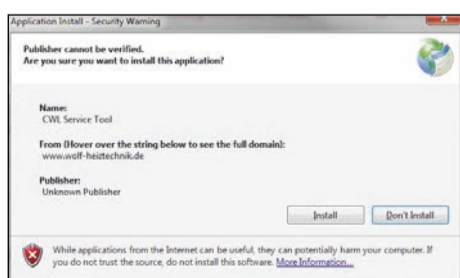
Application Install - Security Warning

Publisher cannot be verified.
Are you sure you want to install this application?

Name:
CWL Service Tool

From (Hover over the string below to see the full domain):
www.wolf-heiztechnik.de

Publisher:
Unknown Publisher

Install

Don't Install

While applications from the Internet can be useful, they can potentially harm your computer. If you do not trust the source, do not install this software. More Information...